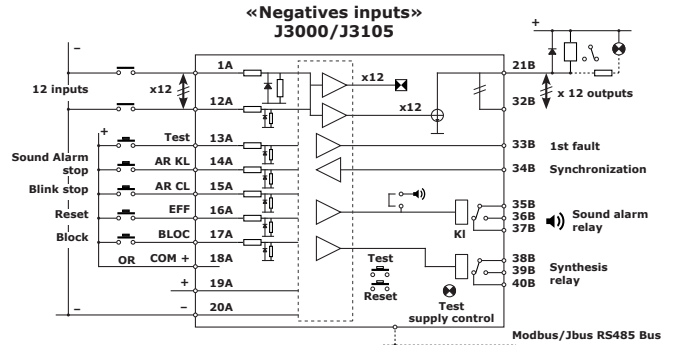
«Negatives inputs»
J3000/J3105

–
+
12 inputs
x12
1A
12A
x12
x12
21B
32B
x 12 outputs
+
Test
13A
33B
1st fault
Sound Alarm stop
AR KL
14A
34B
Synchronization
Blink stop
AR CL
15A
Reset
EFF
16A
35B
36B
37B
Sound alarm relay
Block
BLOC
17A
KI
OR
COM +
18A
Test
Reset
38B
39B
40B
Synthesis relay
+
19A
–
20A
–
Test supply control
Modbus/Jbus RS485 Bus